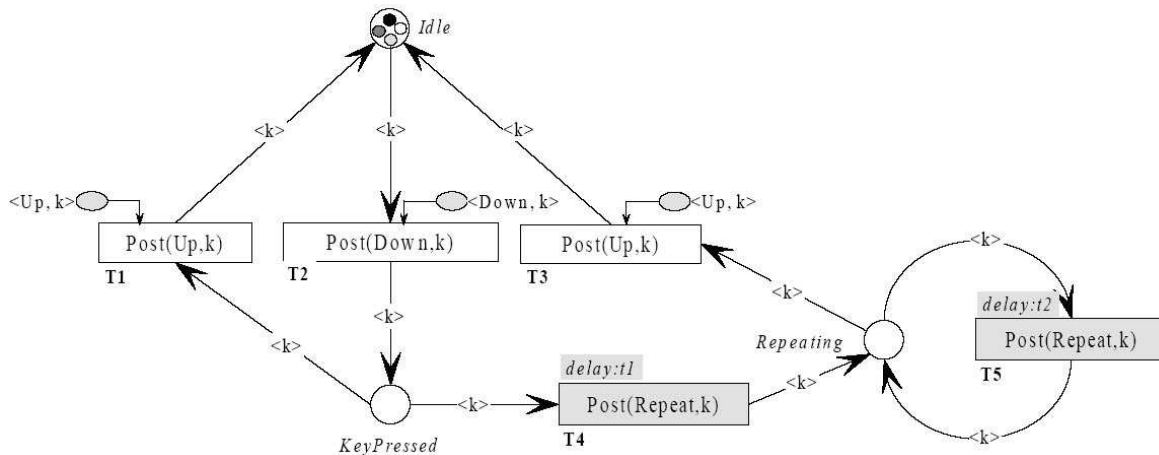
Idle

<k>

<k>

<k>

<Up, k>

<Down, k>

<Up, k>

Post(Up,k)

Post(Down,k)

Post(Up,k)

T1

T2

T3

<k>

<k>

<k>

<k>

delay:t2

Post(Repeat,k)

T5

Repeating

delay:t1

<k>

Post(Repeat,k)

<k>

T4

KeyPressed

<k>